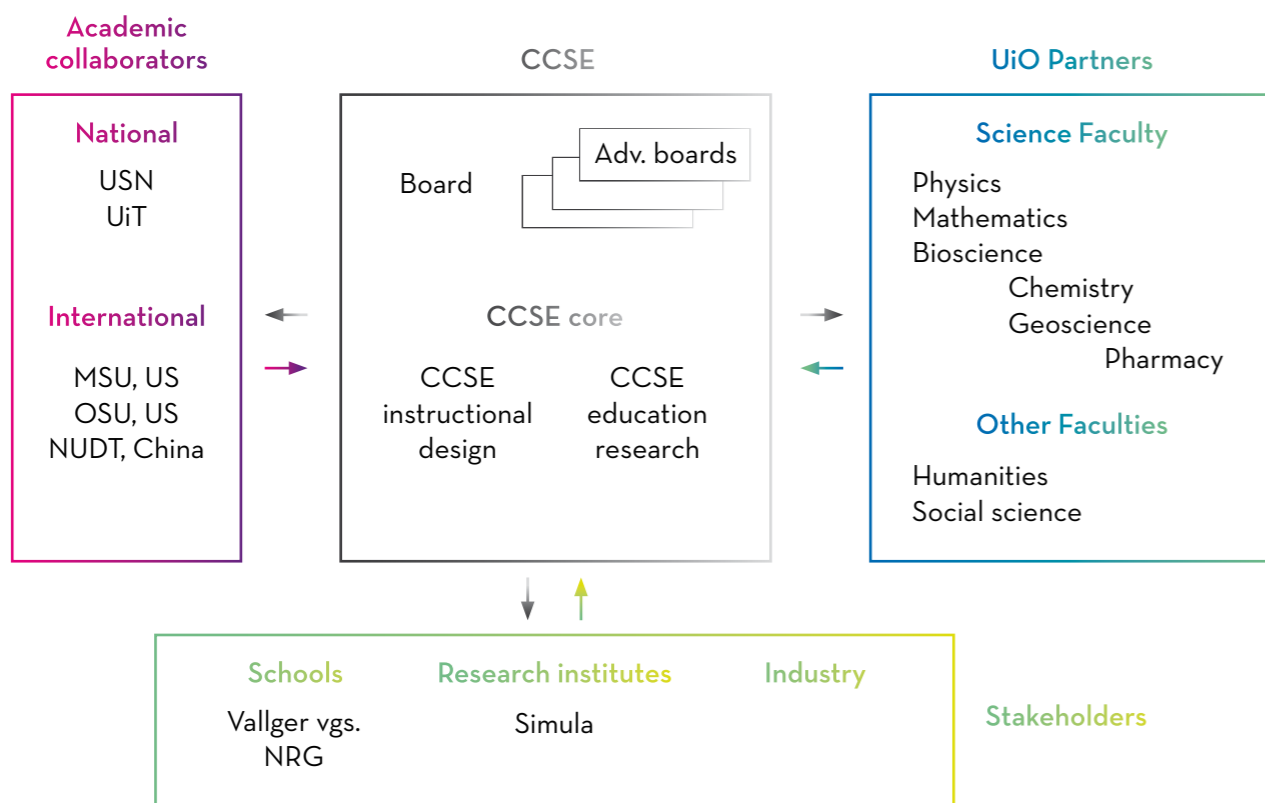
Academic collaborators

National

USN
UiT

International

MSU, US
OSU, US
NUDT, China

CCSE

Board

Adv. boards

CCSE core

CCSE instructional design

CCSE education research

UiO Partners

Science Faculty

Physics
Mathematics
Bioscience
Chemistry
Geoscience
Pharmacy

Other Faculties

Humanities
Social science

Schools

Vallger vgs.
NRG

Research institutes

Simula

Industry

Stakeholders